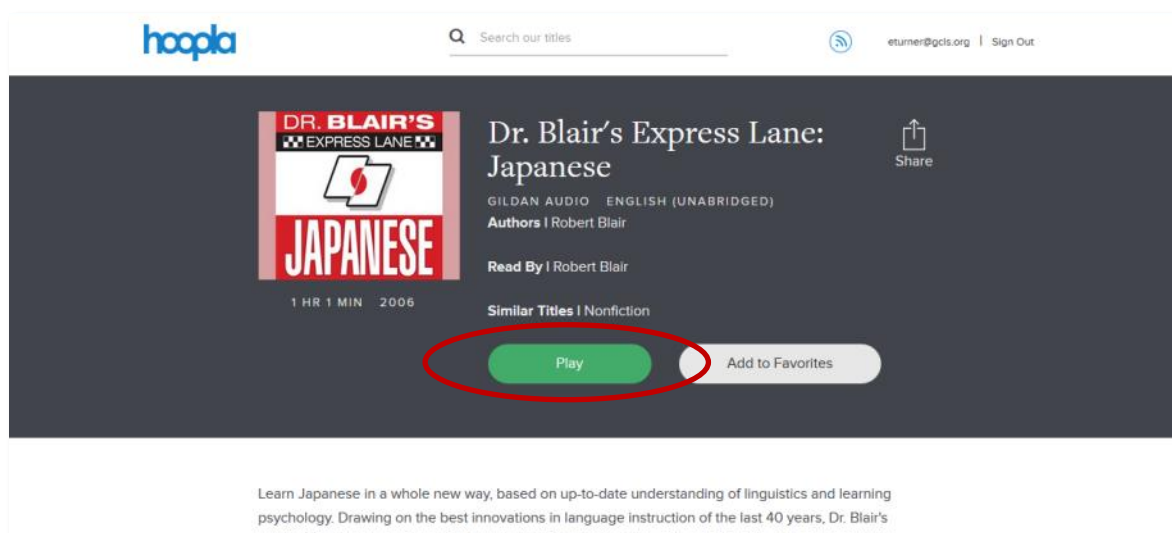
hoopla

Search our titles

eturner@gcls.org | Sign Out

DR. BLAIR'S
EXPRESS LANE
JAPANESE

1 HR 1 MIN 2006

Dr. Blair's Express Lane: Japanese

Share

GILDAN AUDIO ENGLISH (UNABRIDGED)

Authors | Robert Blair

Read By | Robert Blair

Similar Titles | Nonfiction

Play

Add to Favorites

Learn Japanese in a whole new way, based on up-to-date understanding of linguistics and learning psychology. Drawing on the best innovations in language instruction of the last 40 years, Dr. Blair's